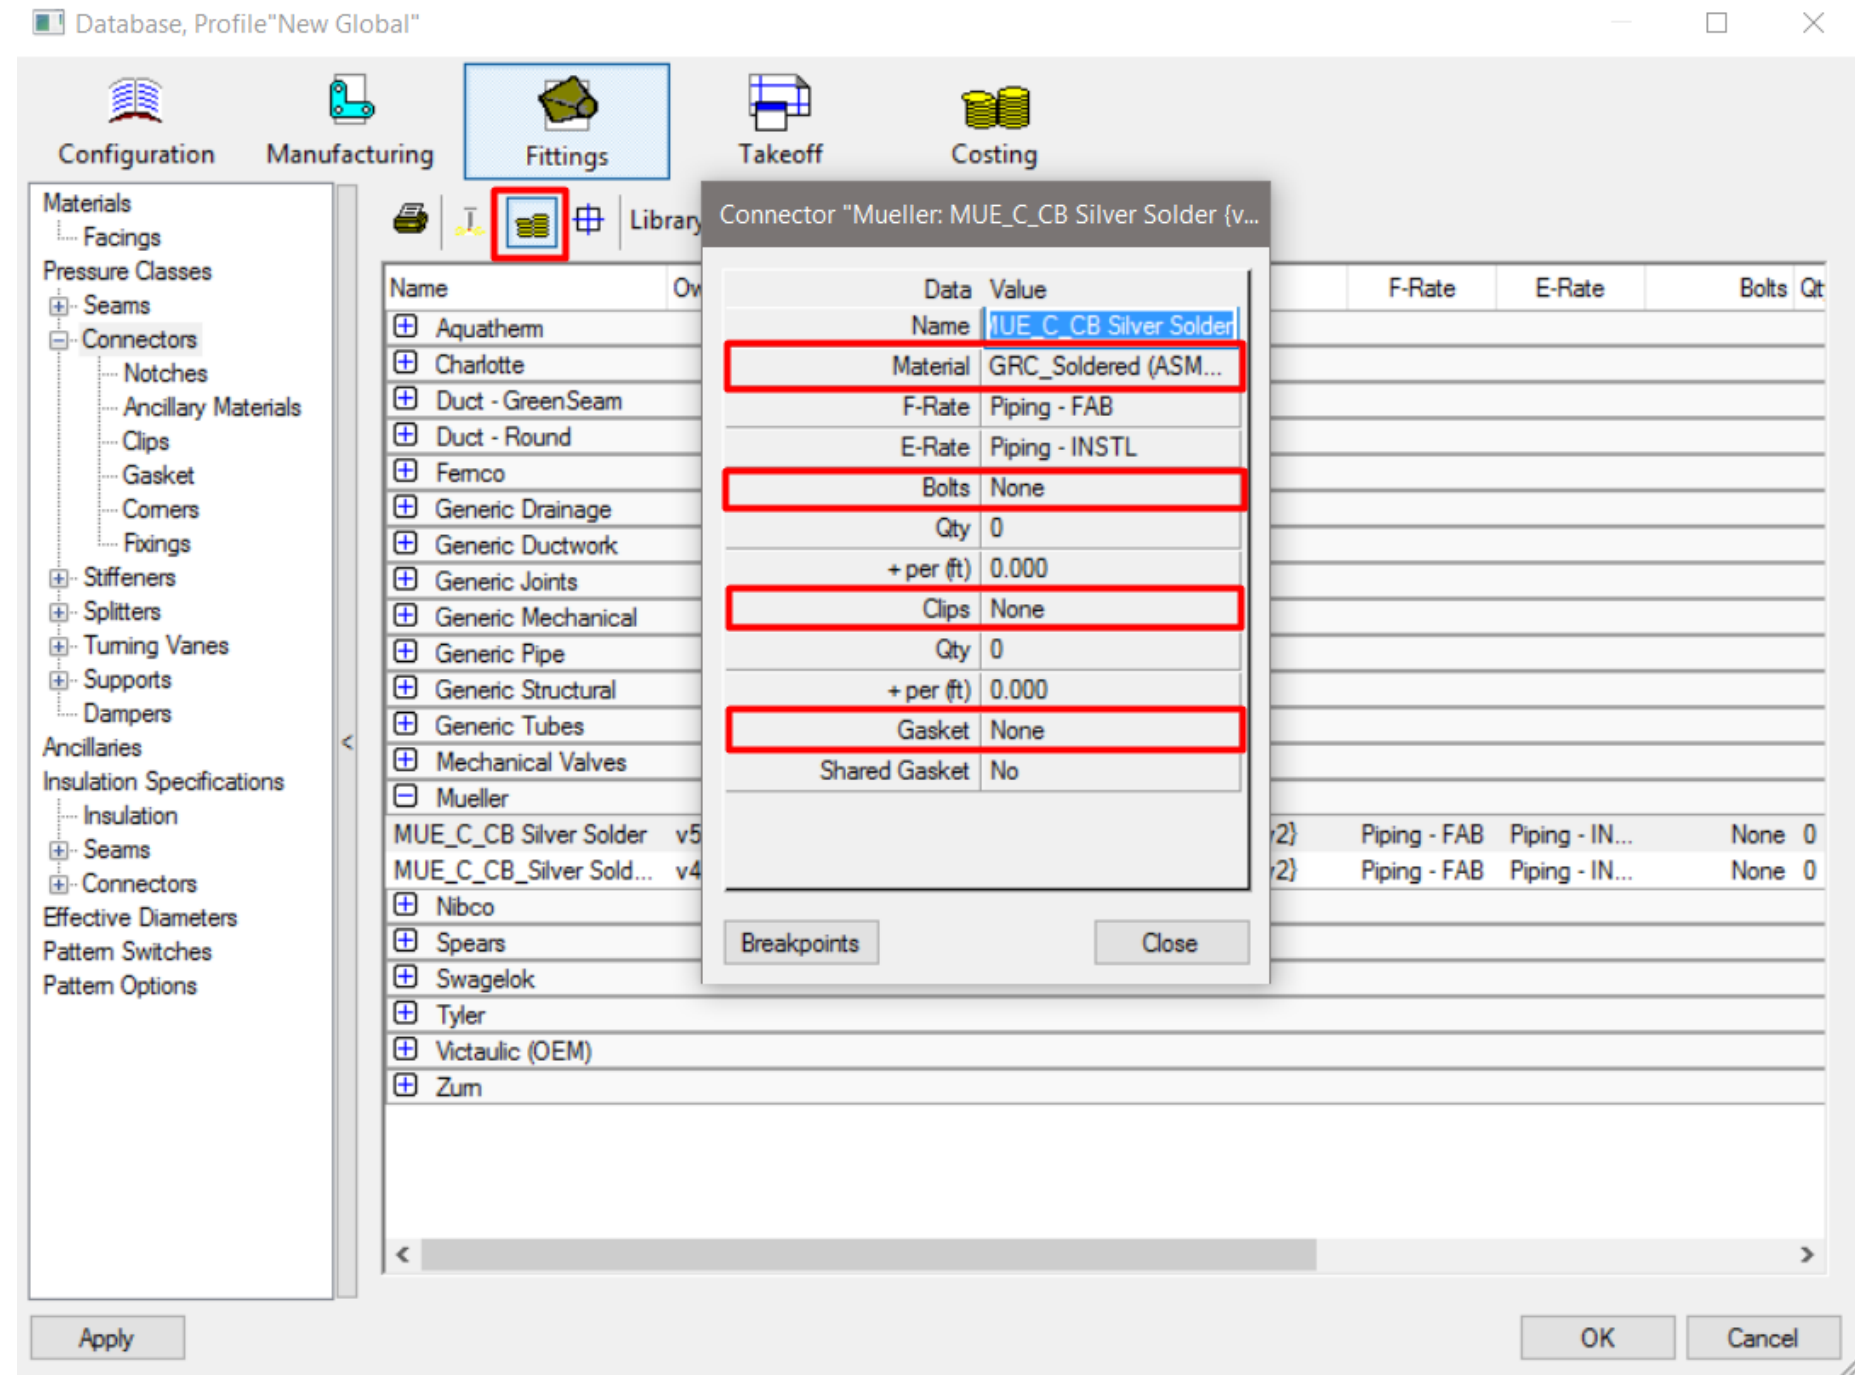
Database, Profile"New Global"

Configuration
Manufacturing
Fittings
Takeoff
Costing

Materials
Facings
Pressure Classes
Seams
Connectors
Notches
Ancillary Materials
Clips
Gasket
Corners
Fixings
Stiffeners
Splitters
Turning Vanes
Supports
Dampers
Ancillaries
Insulation Specifications
Insulation
Seams
Connectors
Effective Diameters
Pattern Switches
Pattern Options

Library

| Name | Ow | | F-Rate | E-Rate | Bolts | Qt |
|---|---|---|---|---|---|---|
| Aquatherm | | | | | | |
| Charlotte | | | | | | |
| Duct - GreenSeam | | | | | | |
| Duct - Round | | | | | | |
| Fernco | | | | | | |
| Generic Drainage | | | | | | |
| Generic Ductwork | | | | | | |
| Generic Joints | | | | | | |
| Generic Mechanical | | | | | | |
| Generic Pipe | | | | | | |
| Generic Structural | | | | | | |
| Generic Tubes | | | | | | |
| Mechanical Valves | | | | | | |
| Mueller | | | | | | |
| MUE_C_CB Silver Solder | v5 | 2} | Piping - FAB | Piping - IN... | None | 0 |
| MUE_C_CB_Silver Sold... | v4 | 2} | Piping - FAB | Piping - IN... | None | 0 |
| Nibco | | | | | | |
| Spears | | | | | | |
| Swagelok | | | | | | |
| Tyler | | | | | | |
| Victaulic (OEM) | | | | | | |
| Zurn | | | | | | |

Connector "Mueller: MUE_C_CB Silver Solder {v...

| Data | Value |
|---|---|
| Name | MUE_C_CB Silver Solder |
| Material | GRC_Soldered (ASM... |
| F-Rate | Piping - FAB |
| E-Rate | Piping - INSTL |
| Bolts | None |
| Qty | 0 |
| + per (ft) | 0.000 |
| Clips | None |
| Qty | 0 |
| + per (ft) | 0.000 |
| Gasket | None |
| Shared Gasket | No |

Breakpoints
Close

Apply
OK
Cancel